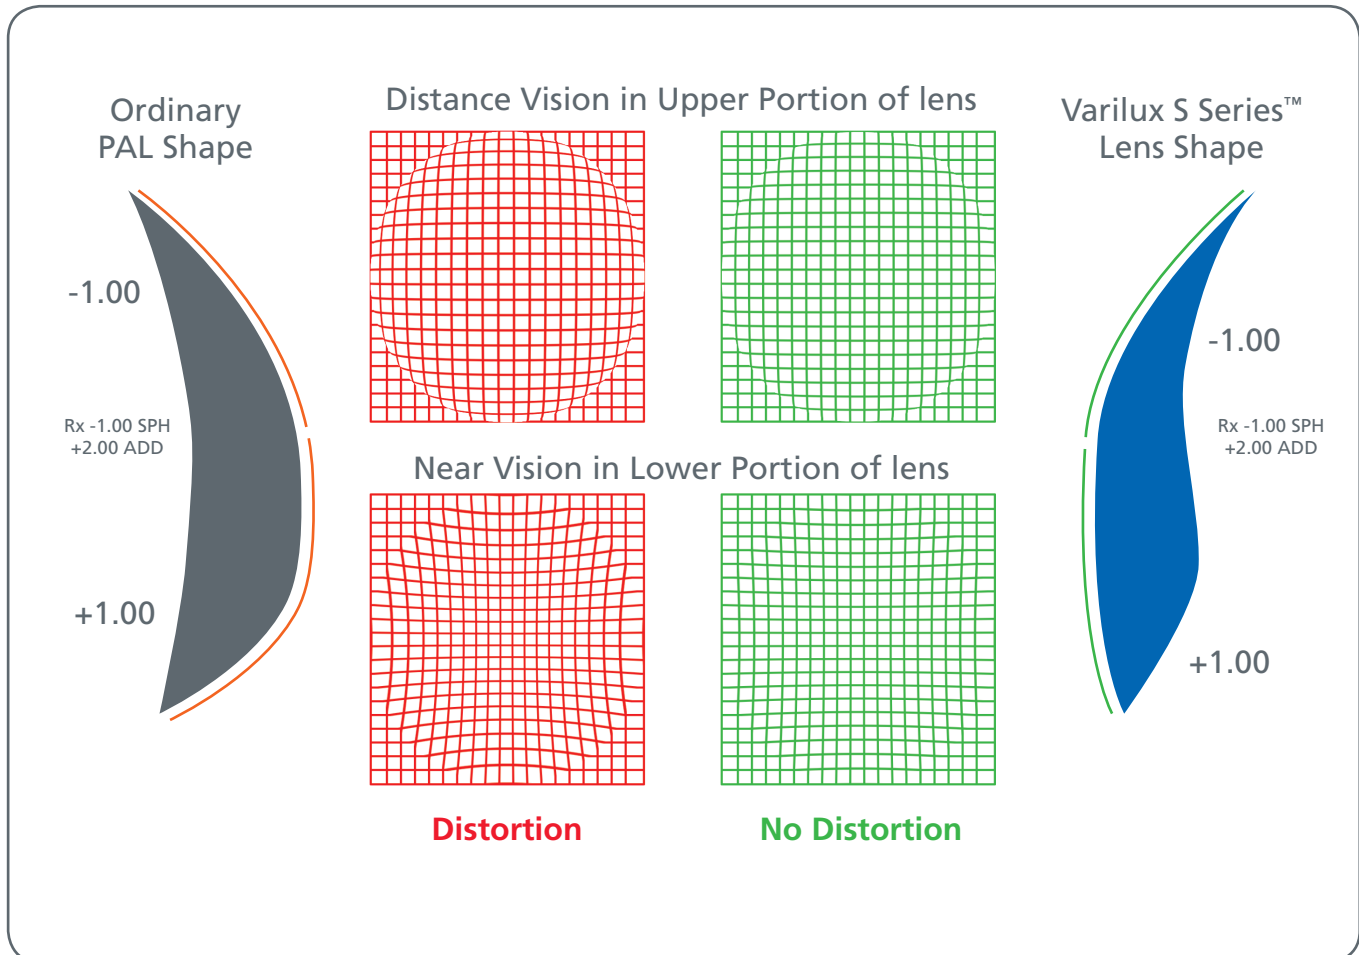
Ordinary PAL Shape

-1.00

Rx -1.00 SPH +2.00 ADD

+1.00

Distance Vision in Upper Portion of lens

Near Vision in Lower Portion of lens

Distortion

No Distortion

Varilux S Series™ Lens Shape

-1.00

Rx -1.00 SPH +2.00 ADD

+1.00